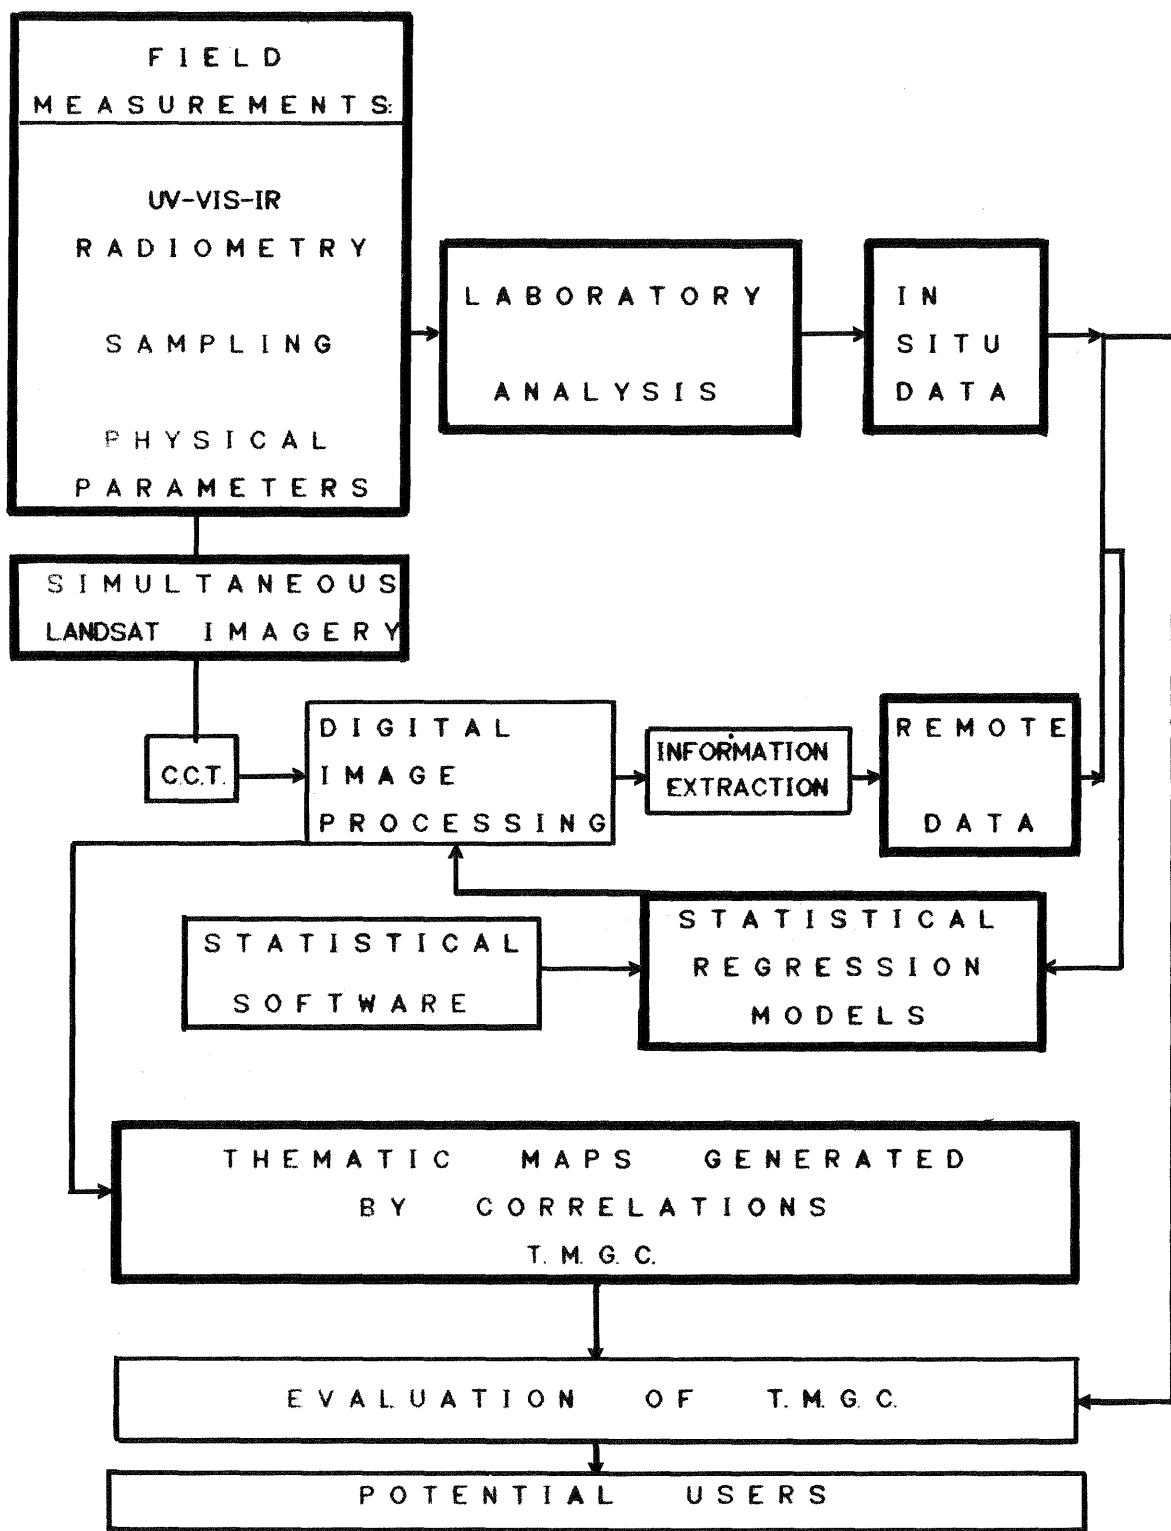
FIELD MEASUREMENTS:

UV-VIS-IR RADIOMETRY

SAMPLING

PHYSICAL PARAMETERS

LABORATORY

ANALYSIS

IN SITU DATA

SIMULTANEOUS LANDSAT IMAGERY

C.C.T.

DIGITAL IMAGE PROCESSING

INFORMATION EXTRACTION

REMOTE

DATA

STATISTICAL SOFTWARE

STATISTICAL REGRESSION MODELS

THEMATIC MAPS GENERATED BY CORRELATIONS

T. M. G. C.

EVALUATION OF T. M. G. C.

POTENTIAL USERS